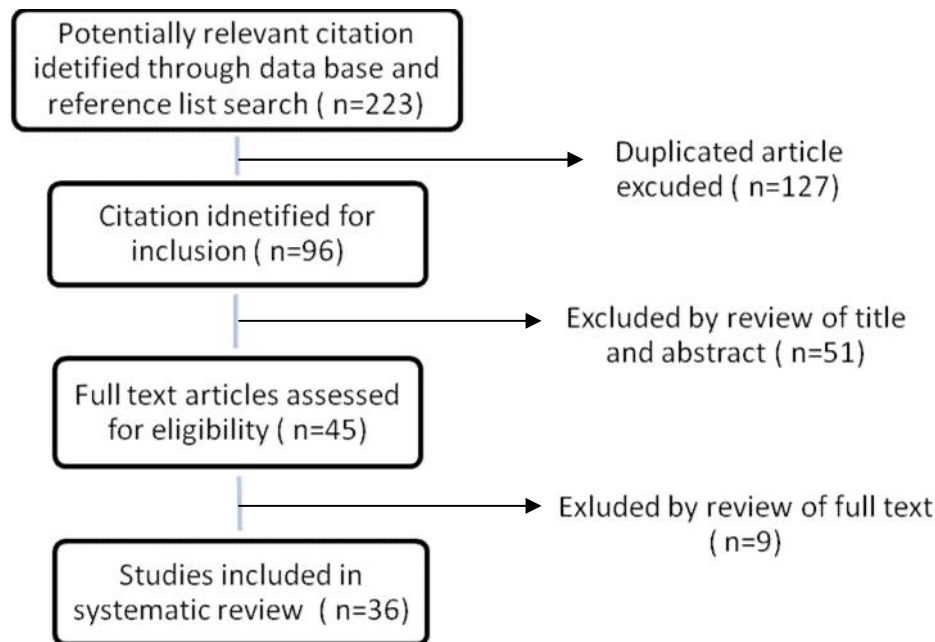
Potentially relevant citation idetified through data base and reference list search ( n=223)

Duplicated article excuded ( n=127)

Citation idnetified for inclusion ( n=96)

Excluded by review of title and abstract ( n=51)

Full text articles assessed for eligibility ( n=45)

Exluded by review of full text ( n=9)

Studies included in systematic review ( n=36)